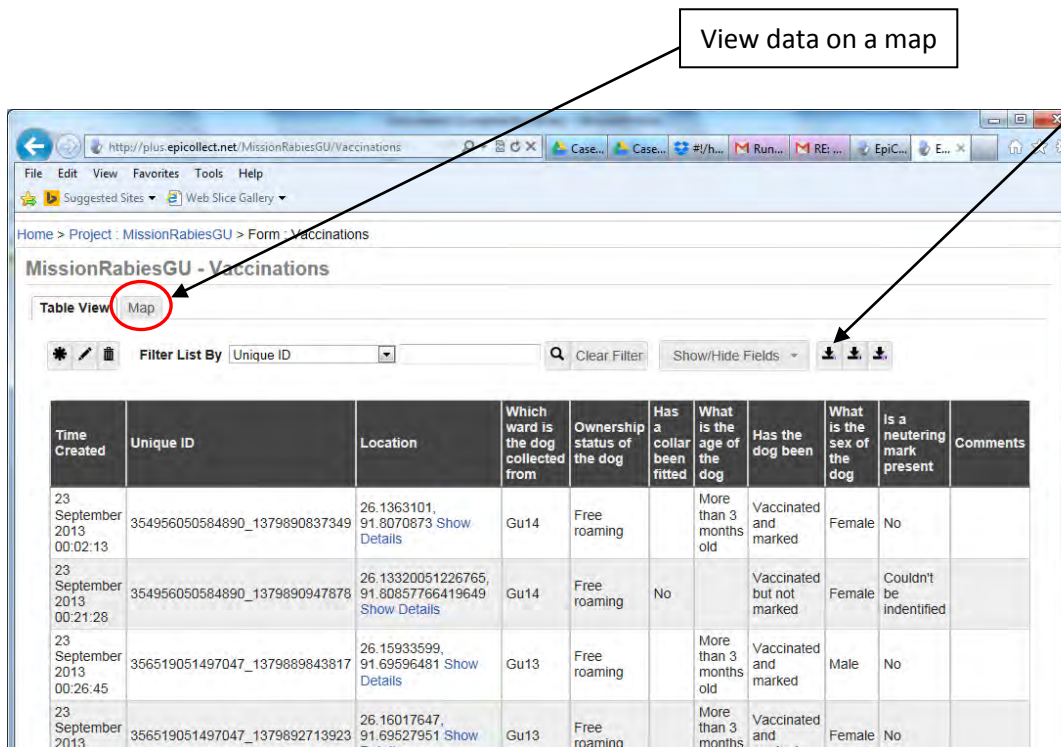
View data on a map

http://plus.epicollect.net/MissionRabiesGU/Vaccinations

Case... Case... #!/h... Run... RE: ... EpiC... E...

File Edit View Favorites Tools Help

Suggested Sites ▾ Web Slice Gallery ▾

Home > Project : MissionRabiesGU > Form : Vaccinations

MissionRabiesGU - Vaccinations

Table View Map

Filter List By Unique ID Clear Filter Show/Hide Fields

| Time Created | Unique ID | Location | Which ward is the dog collected from | Ownership status of the dog | Has a collar been fitted | What is the age of the dog | Has the dog been | What is the sex of the dog | Is a neutering mark present | Comments |
|---|---|---|---|---|---|---|---|---|---|---|
| 23 September 2013 00:02:13 | 354956050584890_1379890837349 | 26.1363101, 91.8070873 Show Details | Gu14 | Free roaming | | More than 3 months old | Vaccinated and marked | Female | No | |
| 23 September 2013 00:21:28 | 354956050584890_1379890947878 | 26.13320051226765, 91.80857766419649 Show Details | Gu14 | Free roaming | No | | Vaccinated but not marked | Female | Couldn't be indentified | |
| 23 September 2013 00:26:45 | 356519051497047_1379889843817 | 26.15933599, 91.69596481 Show Details | Gu13 | Free roaming | | More than 3 months old | Vaccinated and marked | Male | No | |
| 23 September 2013 | 356519051497047_1379892713923 | 26.16017647, 91.69527951 Show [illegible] | Gu13 | Free roaming | | More than 3 months | Vaccinated and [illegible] | Female | No | |